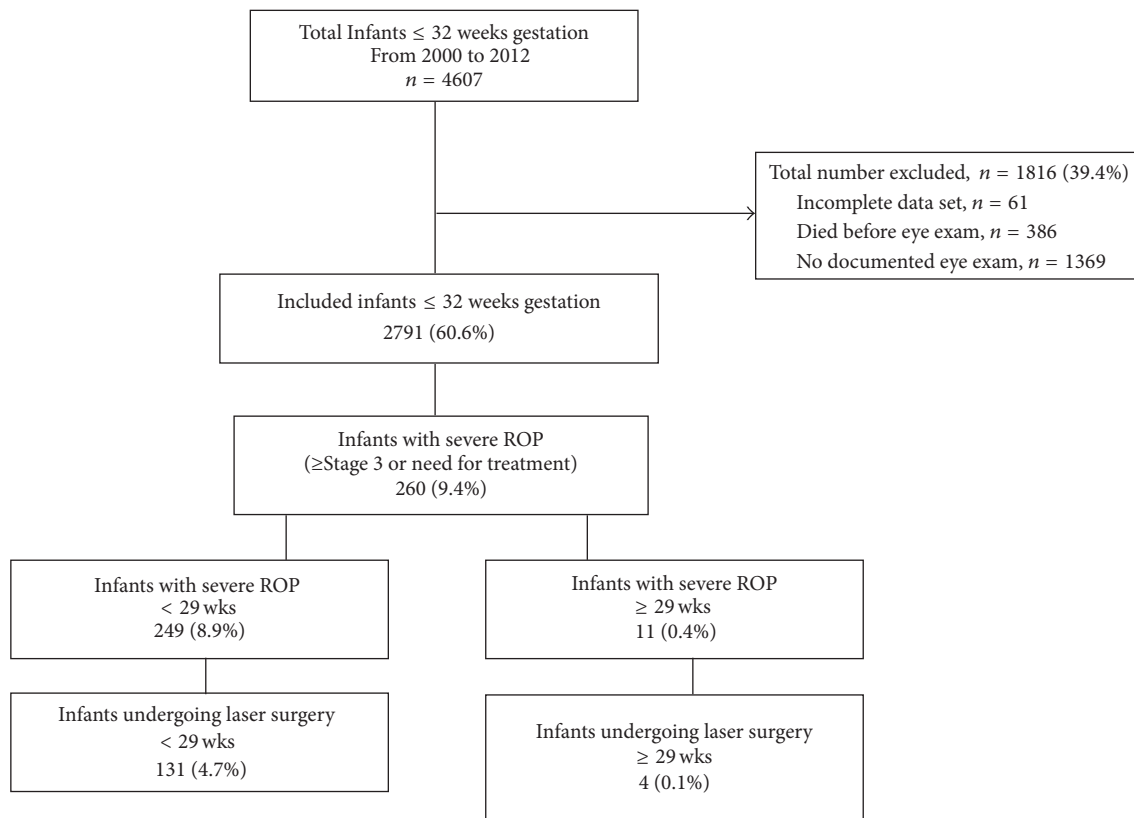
Total Infants $\leq$ 32 weeks gestation
From 2000 to 2012
$n = 4607$

Total number excluded, $n = 1816$ (39.4%)
Incomplete data set, $n = 61$
Died before eye exam, $n = 386$
No documented eye exam, $n = 1369$

Included infants $\leq$ 32 weeks gestation
2791 (60.6%)

Infants with severe ROP
($\geq$Stage 3 or need for treatment)
260 (9.4%)

Infants with severe ROP
< 29 wks
249 (8.9%)

Infants with severe ROP
$\geq$ 29 wks
11 (0.4%)

Infants undergoing laser surgery
< 29 wks
131 (4.7%)

Infants undergoing laser surgery
$\geq$ 29 wks
4 (0.1%)